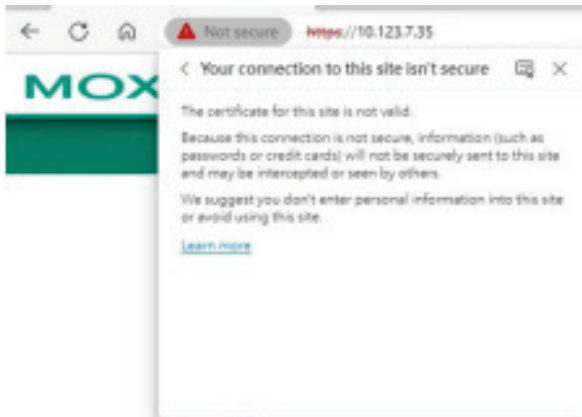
Not secure https://10.123.7.35

MOX

Your connection to this site isn't secure

The certificate for this site is not valid.

Because this connection is not secure, information (such as passwords or credit cards) will not be securely sent to this site and may be intercepted or seen by others.

We suggest you don't enter personal information into this site or avoid using this site.

Learn more